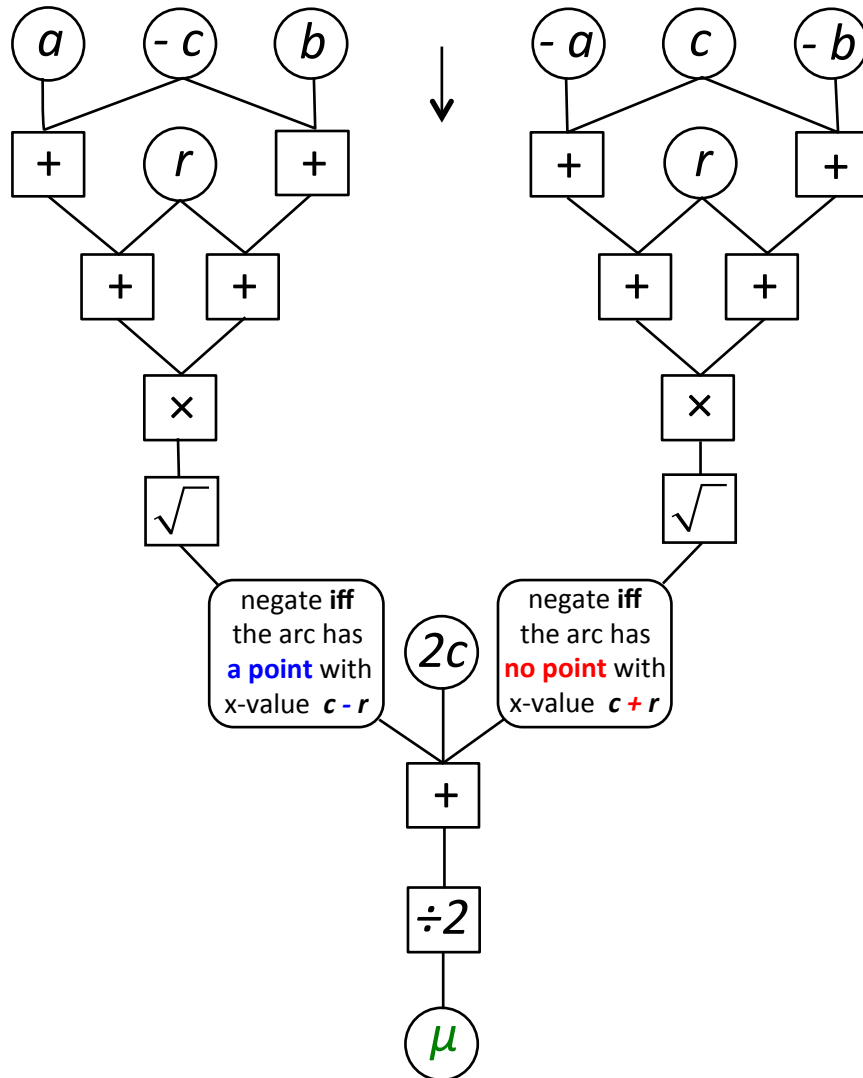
$a$ $-c$ $b$

$+$ $r$ $+$

$+$ $+$

$\times$

$\sqrt{\ }$

↓

$-a$ $c$ $-b$

$+$ $r$ $+$

$+$ $+$

$\times$

$\sqrt{\ }$

negate **iff** the arc has **a point** with x-value $c - r$

$2c$

negate **iff** the arc has **no point** with x-value $c + r$

$+$

$\div 2$

$\mu$